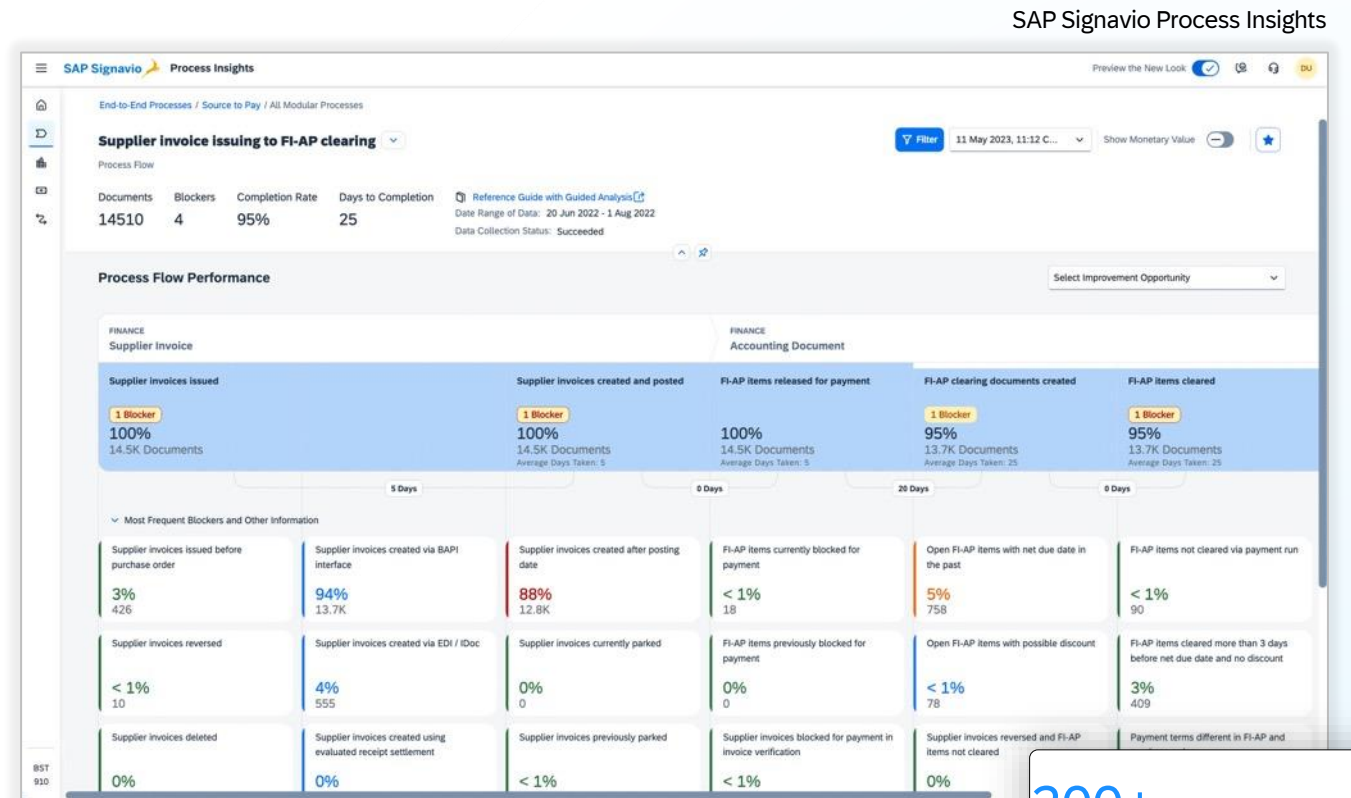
SAP Signavio Process Insights

SAP Signavio Process Insights

Preview the New Look

DU

End-to-End Processes / Source to Pay / All Modular Processes

Supplier invoice issuing to FI-AP clearing

Process Flow

Filter

11 May 2023, 11:12 C...

Show Monetary Value

| Documents | Blockers | Completion Rate | Days to Completion |
|---|---|---|---|
| 14510 | 4 | 95% | 25 |

Reference Guide with Guided Analysis
Date Range of Data: 20 Jun 2022 - 1 Aug 2022
Data Collection Status: Succeeded

Process Flow Performance

Select Improvement Opportunity

FINANCE
Supplier Invoice

FINANCE
Accounting Document

Supplier invoices issued
1 Blocker
100%
14.5K Documents

Supplier invoices created and posted
1 Blocker
100%
14.5K Documents
Average Days Taken: 5

FI-AP items released for payment
100%
14.5K Documents
Average Days Taken: 5

FI-AP clearing documents created
1 Blocker
95%
13.7K Documents
Average Days Taken: 25

FI-AP items cleared
1 Blocker
95%
13.7K Documents
Average Days Taken: 25

5 Days
0 Days
20 Days
0 Days

Most Frequent Blockers and Other Information

Supplier invoices issued before purchase order
3%
426

Supplier invoices created via BAPI interface
94%
13.7K

Supplier invoices created after posting date
88%
12.8K

FI-AP items currently blocked for payment
< 1%
18

Open FI-AP items with net due date in the past
5%
758

FI-AP items not cleared via payment run
< 1%
90

Supplier invoices reversed
< 1%
10

Supplier invoices created via EDI / IDoc
4%
555

Supplier invoices currently parked
0%
0

FI-AP items previously blocked for payment
0%
0

Open FI-AP items with possible discount
< 1%
78

FI-AP items cleared more than 3 days before net due date and no discount
3%
409

Supplier invoices deleted
0%

Supplier invoices created using evaluated receipt settlement
0%

Supplier invoices previously parked
< 1%

Supplier invoices blocked for payment in invoice verification
< 1%

Supplier invoices reversed and FI-AP items not cleared
0%

Payment terms different in FI-AP and

BST
910

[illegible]